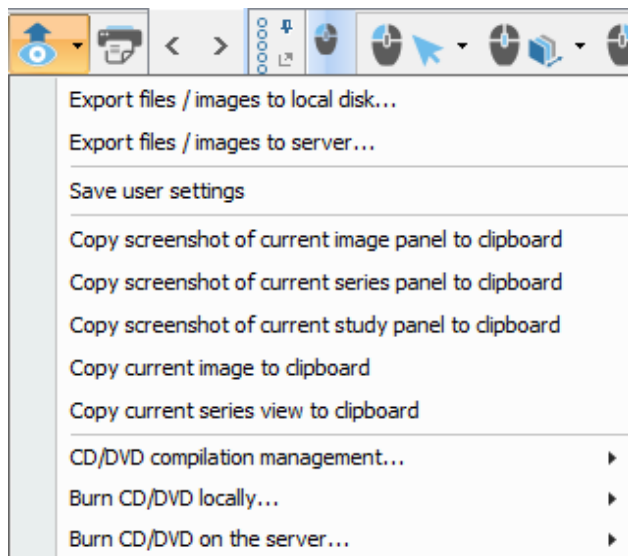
Export files / images to local disk...

Export files / images to server...

Save user settings

Copy screenshot of current image panel to clipboard

Copy screenshot of current series panel to clipboard

Copy screenshot of current study panel to clipboard

Copy current image to clipboard

Copy current series view to clipboard

CD/DVD compilation management...

Burn CD/DVD locally...

Burn CD/DVD on the server...